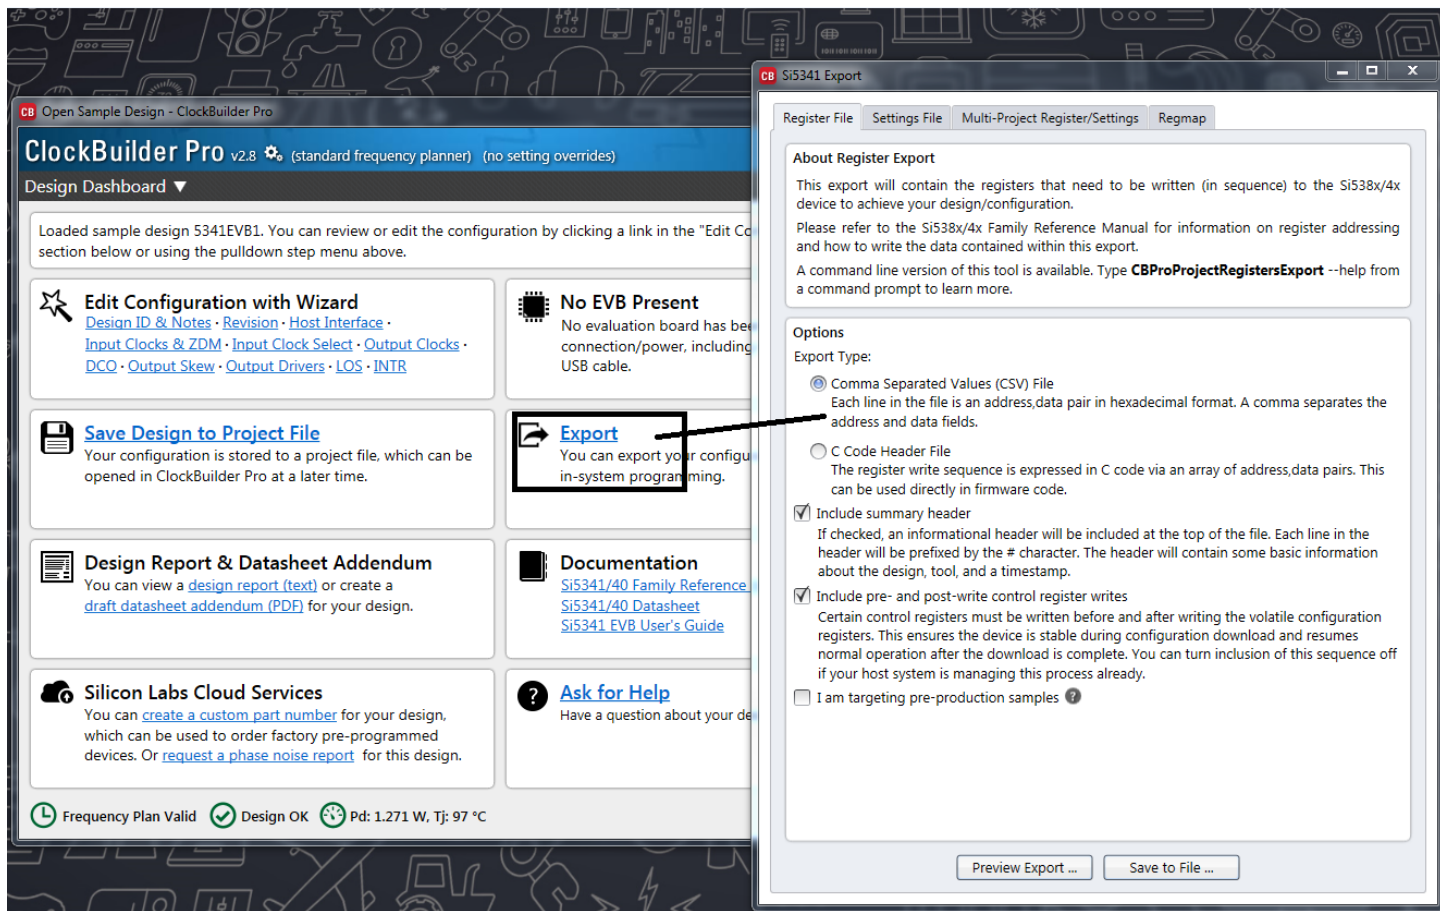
CB Open Sample Design - ClockBuilder Pro

ClockBuilder Pro v2.8 (standard frequency planner) (no setting overrides)

Design Dashboard ▼

Loaded sample design 5341EVB1. You can review or edit the configuration by clicking a link in the "Edit Co section below or using the pulldown step menu above.

Edit Configuration with Wizard
Design ID & Notes · Revision · Host Interface · Input Clocks & ZDM · Input Clock Select · Output Clocks · DCO · Output Skew · Output Drivers · LOS · INTR

No EVB Present
No evaluation board has bee connection/power, including USB cable.

Save Design to Project File
Your configuration is stored to a project file, which can be opened in ClockBuilder Pro at a later time.

Export
You can export yo configu in-system program ming.

Design Report & Datasheet Addendum
You can view a design report (text) or create a draft datasheet addendum (PDF) for your design.

Documentation
Si5341/40 Family Reference
Si5341/40 Datasheet
Si5341 EVB User's Guide

Silicon Labs Cloud Services
You can create a custom part number for your design, which can be used to order factory pre-programmed devices. Or request a phase noise report for this design.

Ask for Help
Have a question about your de

Frequency Plan Valid Design OK Pd: 1.271 W, Tj: 97 °C

CB Si5341 Export

Register File | Settings File | Multi-Project Register/Settings | Regmap

About Register Export
This export will contain the registers that need to be written (in sequence) to the Si538x/4x device to achieve your design/configuration.
Please refer to the Si538x/4x Family Reference Manual for information on register addressing and how to write the data contained within this export.
A command line version of this tool is available. Type CBProProjectRegistersExport --help from a command prompt to learn more.

Options
Export Type:
Comma Separated Values (CSV) File
Each line in the file is an address,data pair in hexadecimal format. A comma separates the address and data fields.
C Code Header File
The register write sequence is expressed in C code via an array of address,data pairs. This can be used directly in firmware code.
Include summary header
If checked, an informational header will be included at the top of the file. Each line in the header will be prefixed by the # character. The header will contain some basic information about the design, tool, and a timestamp.
Include pre- and post-write control register writes
Certain control registers must be written before and after writing the volatile configuration registers. This ensures the device is stable during configuration download and resumes normal operation after the download is complete. You can turn inclusion of this sequence off if your host system is managing this process already.
I am targeting pre-production samples

Preview Export ... Save to File ...